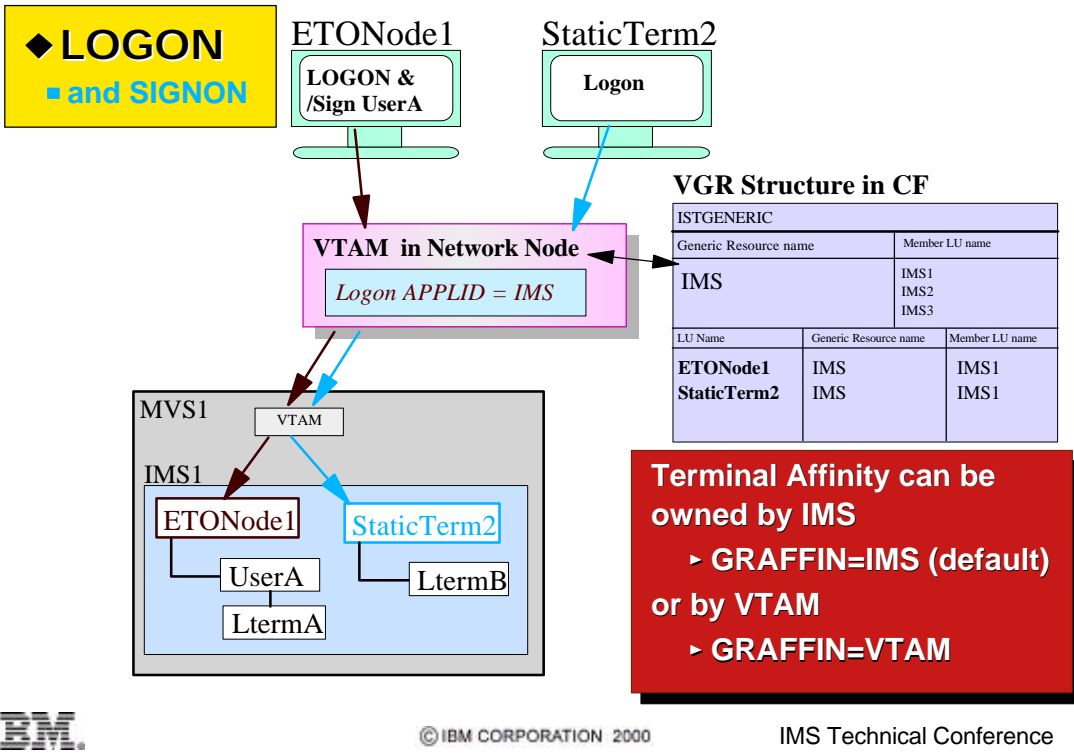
◆ LOGON
▪ and SIGNON

ETONode1
LOGON & /Sign UserA

StaticTerm2
Logon

VGR Structure in CF

| ISTGENERIC | |
|---|---|
| Generic Resource name | Member LU name |
| IMS | IMS1 IMS2 IMS3 |

| LU Name | Generic Resource name | Member LU name |
|---|---|---|
| ETONode1 | IMS | IMS1 |
| StaticTerm2 | IMS | IMS1 |

VTAM in Network Node
Logon APPLID = IMS

MVS1
VTAM
IMS1
ETONode1
UserA
LtermA
StaticTerm2
LtermB

Terminal Affinity can be owned by IMS
▸ GRAFFIN=IMS (default)
or by VTAM
▸ GRAFFIN=VTAM

IBM

© IBM CORPORATION 2000

IMS Technical Conference